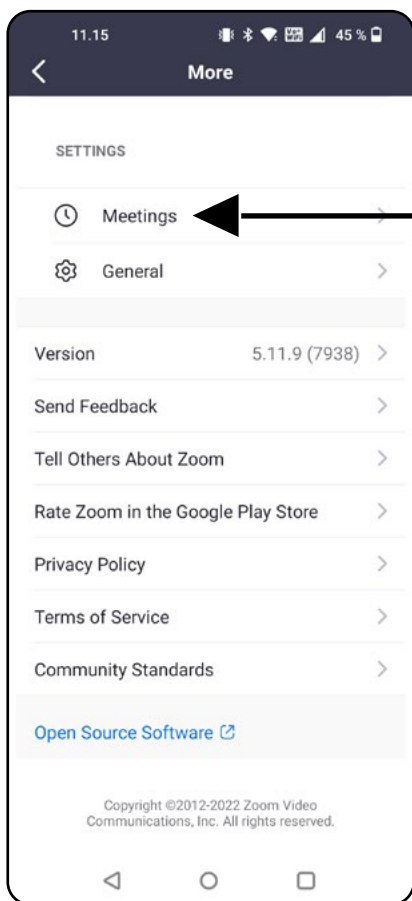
11.15 45 %

More

SETTINGS

Meetings

General

Version 5.11.9 (7938)

Send Feedback

Tell Others About Zoom

Rate Zoom in the Google Play Store

Privacy Policy

Terms of Service

Community Standards

Open Source Software

Copyright ©2012-2022 Zoom Video Communications, Inc. All rights reserved.